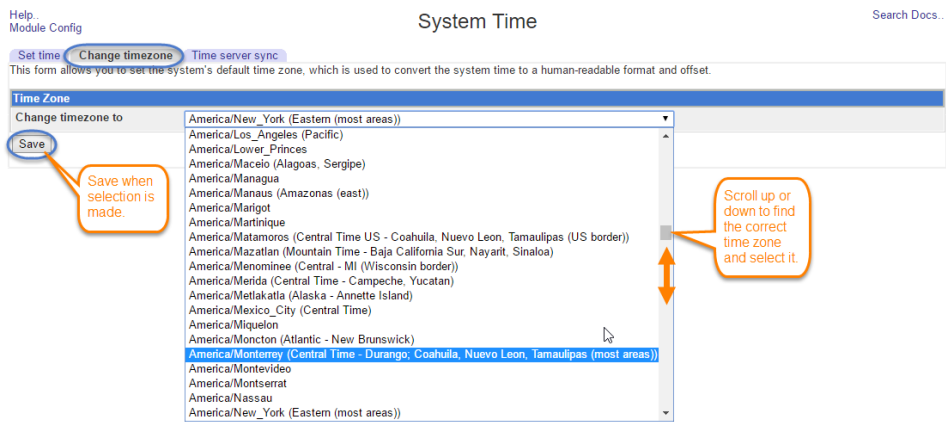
Help..
Module Config

System Time

Search Docs..

Set time | Change timezone | Time server sync

This form allows you to set the system's default time zone, which is used to convert the system time to a human-readable format and offset.

Time Zone

Change timezone to

America/New_York (Eastern (most areas))

America/Los_Angeles (Pacific)
America/Lower_Princes
America/Maceio (Alagoas, Sergipe)
America/Managua
America/Manaus (Amazonas (east))
America/Marigot
America/Martinique
America/Matamoros (Central Time US - Coahuila, Nuevo Leon, Tamaulipas (US border))
America/Mazatlan (Mountain Time - Baja California Sur, Nayarit, Sinaloa)
America/Menominee (Central - MI (Wisconsin border))
America/Merida (Central Time - Campeche, Yucatan)
America/Metlakatla (Alaska - Annette Island)
America/Mexico_City (Central Time)
America/Miquelon
America/Moncton (Atlantic - New Brunswick)
America/Monterrey (Central Time - Durango; Coahuila, Nuevo Leon, Tamaulipas (most areas))
America/Montevideo
America/Montserrat
America/Nassau
America/New_York (Eastern (most areas))

Save

Save when selection is made.

Scroll up or down to find the correct time zone and select it.